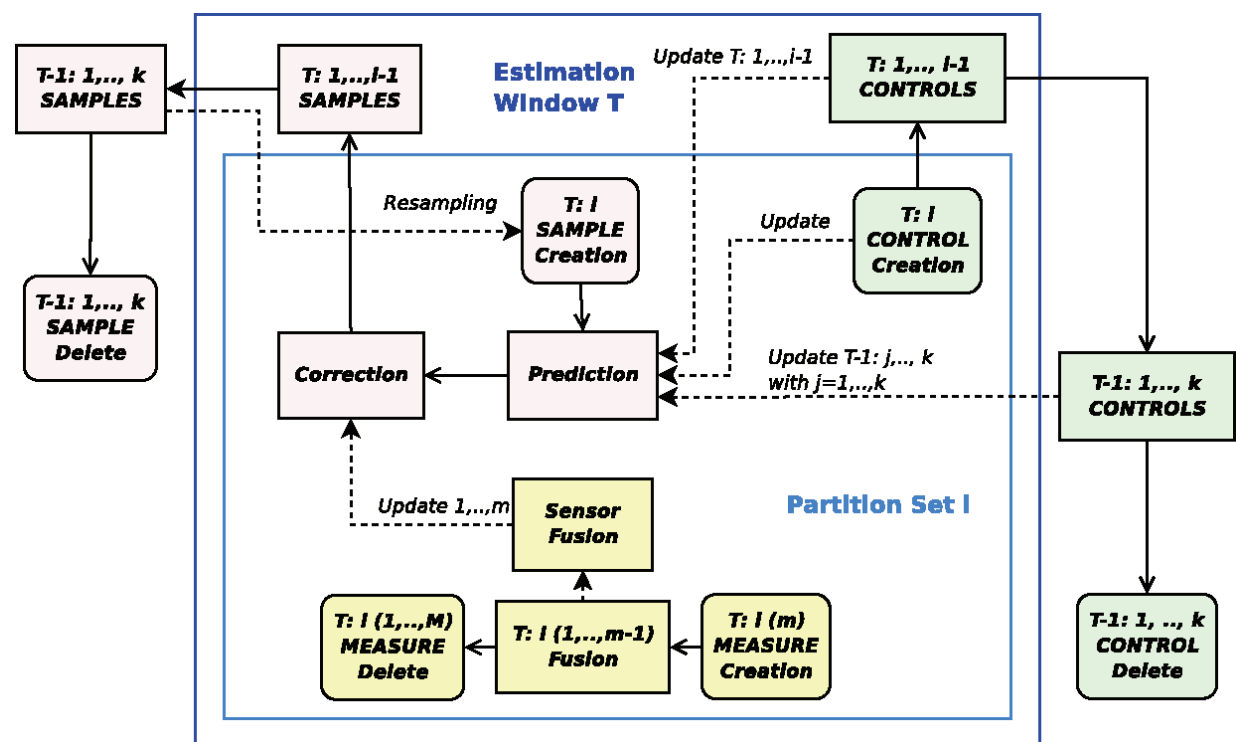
T-1: 1,.., k
SAMPLES

T: 1,..,l-1
SAMPLES

Estimation
Window T

Update T: 1,..,l-1

T: 1,.., l-1
CONTROLS

Resampling

T: l
SAMPLE
Creation

Update

T: l
CONTROL
Creation

T-1: 1,.., k
SAMPLE
Delete

Correction

Prediction

Update T-1: j,.., k
with j=1,..,k

T-1: 1,.., k
CONTROLS

Partition Set l

Update 1,..,m

Sensor
Fusion

T: l (1,..,M)
MEASURE
Delete

T: l (1,..,m-1)
Fusion

T: l (m)
MEASURE
Creation

T-1: 1, .., k
CONTROL
Delete